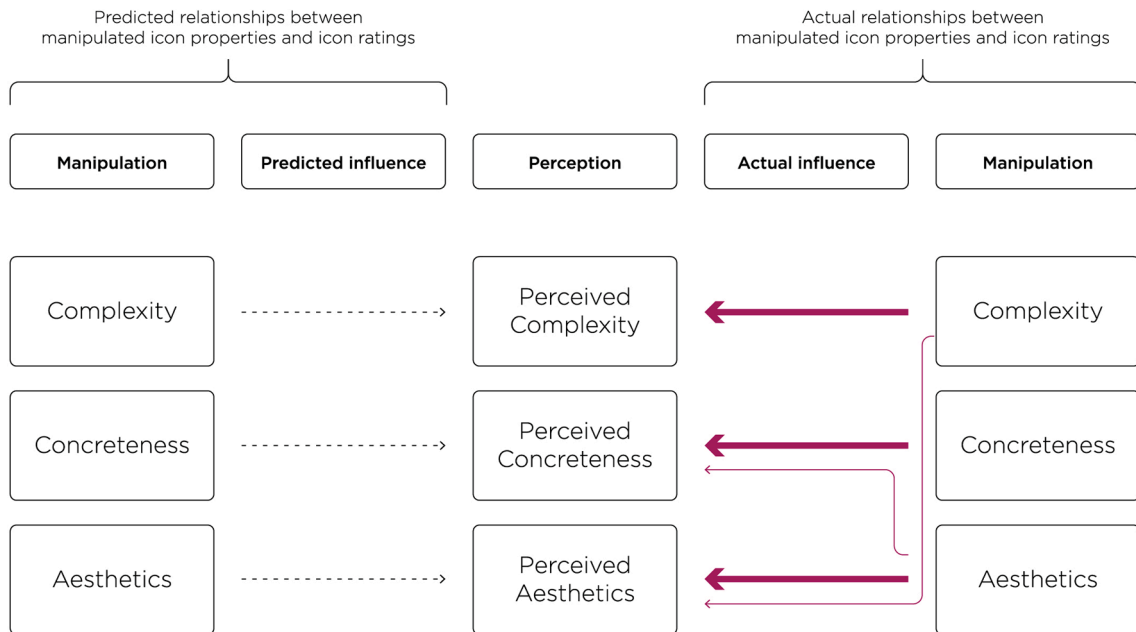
Predicted relationships between manipulated icon properties and icon ratings

Actual relationships between manipulated icon properties and icon ratings

Manipulation

Predicted influence

Perception

Actual influence

Manipulation

Complexity

Perceived Complexity

Complexity

Concreteness

Perceived Concreteness

Concreteness

Aesthetics

Perceived Aesthetics

Aesthetics